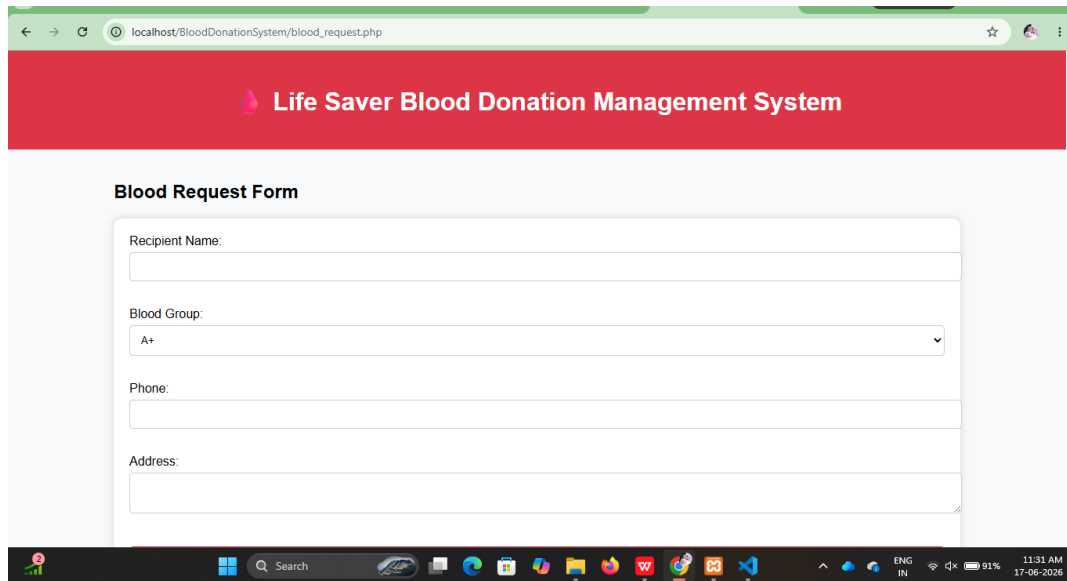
localhost/BloodDonationSystem/blood_request.php

Life Saver Blood Donation Management System

Blood Request Form

Recipient Name:

Blood Group:

A+

Phone:

Address:

2

Search

ENG
IN

91%

11:31 AM
17-06-2026